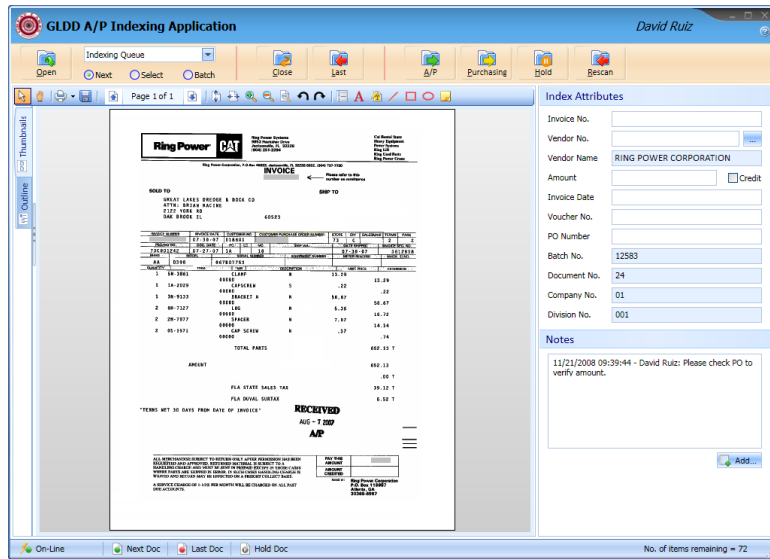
GLDD A/P Indexing Application

David Ruiz

Open

Indexing Queue

Next

Select

Batch

Close

Last

A/P

Purchasing

Hold

Rescan

Page 1 of 1

Thumbnails

Outline

Ring Power CAT

INVOICE

SOLD TO

SHIP TO

GREAT LAKES DREDGE & DOCK CO
ATTN: BRIAN RACINE
2122 YORK RD
OAK BROOK IL 60523

TOTAL PARTS

AMOUNT

FLA STATE SALES TAX

FLA DUVAL SURTAX

"TERMS NET 30 DAYS FROM DATE OF INVOICE"

RECEIVED
AUG - 7 2007
A/P

Index Attributes

Invoice No.

Vendor No.

Vendor Name RING POWER CORPORATION

Amount

Credit

Invoice Date

Voucher No.

PO Number

Batch No. 12583

Document No. 24

Company No. 01

Division No. 001

Notes

11/21/2008 09:39:44 - David Ruiz: Please check PO to verify amount.

Add...

On-Line

Next Doc

Last Doc

Hold Doc

No. of items remaining = 72